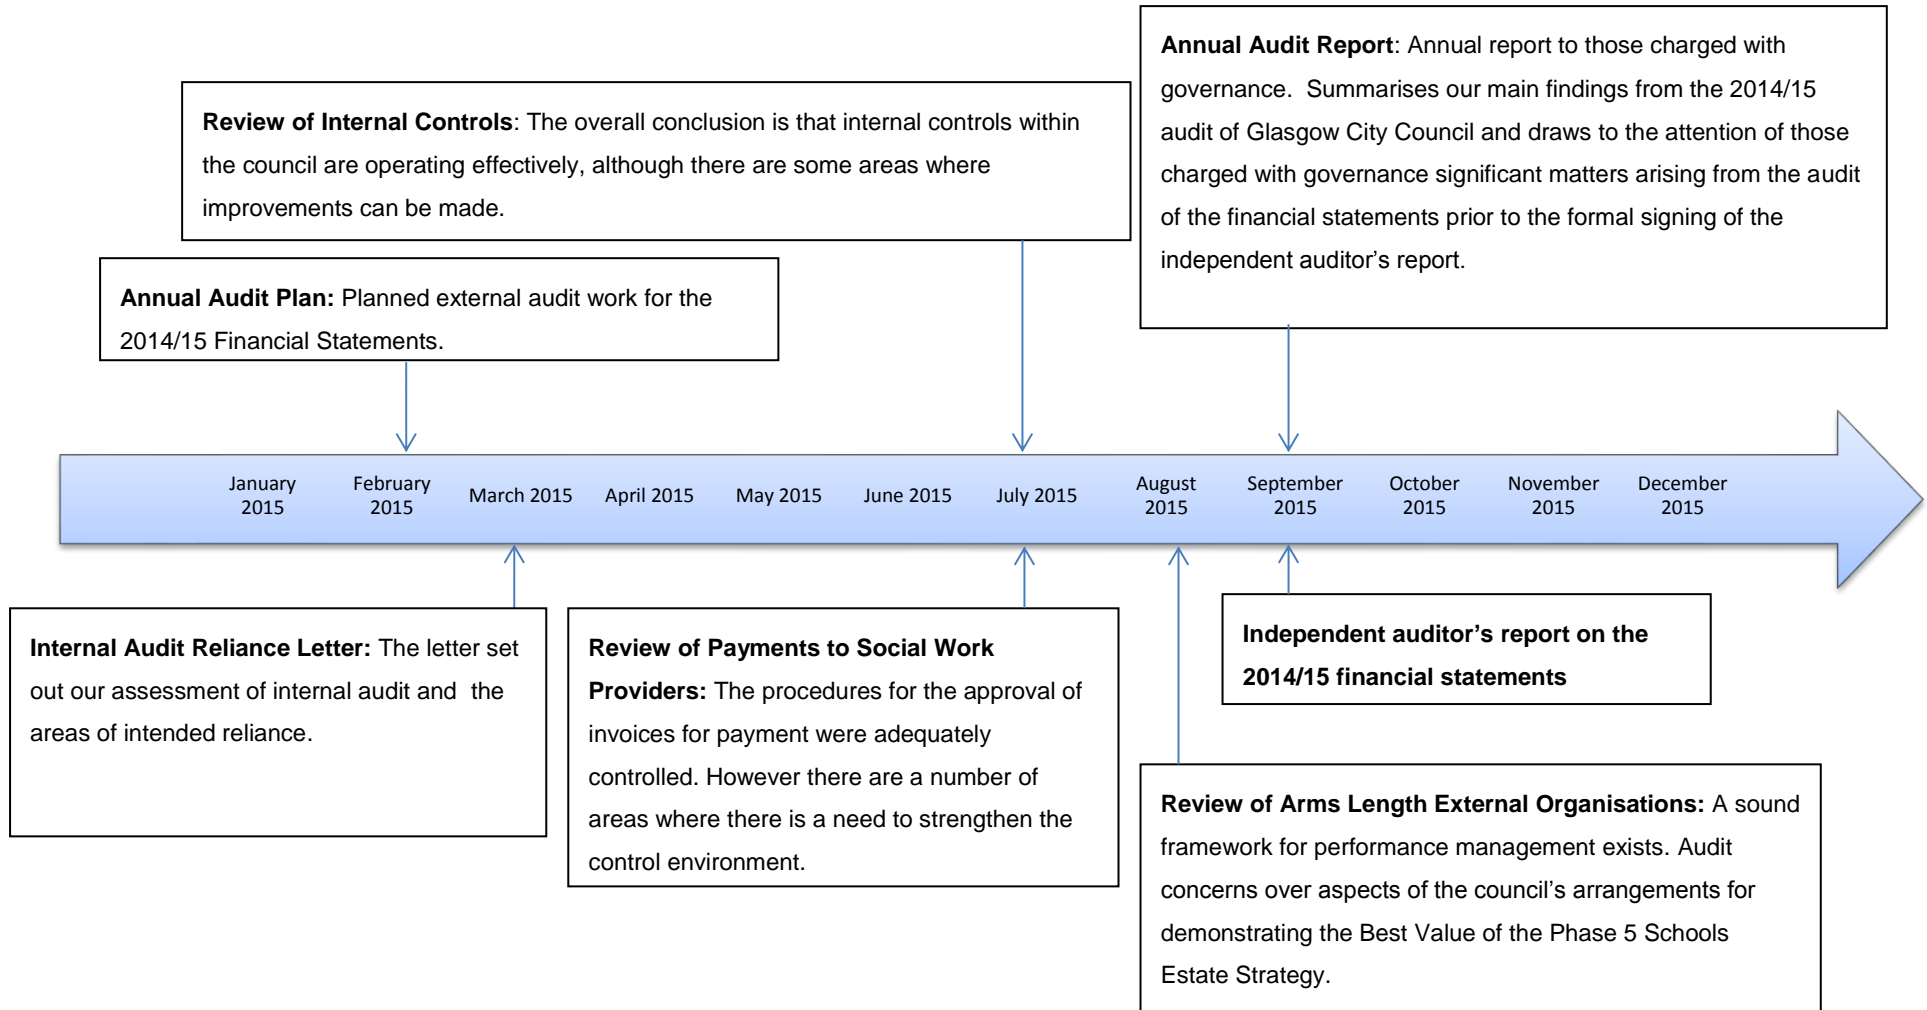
**Annual Audit Report**: Annual report to those charged with governance. Summarises our main findings from the 2014/15 audit of Glasgow City Council and draws to the attention of those charged with governance significant matters arising from the audit of the financial statements prior to the formal signing of the independent auditor's report.

**Review of Internal Controls**: The overall conclusion is that internal controls within the council are operating effectively, although there are some areas where improvements can be made.

**Annual Audit Plan:** Planned external audit work for the 2014/15 Financial Statements.

January 2015
February 2015
March 2015
April 2015
May 2015
June 2015
July 2015
August 2015
September 2015
October 2015
November 2015
December 2015

**Internal Audit Reliance Letter:** The letter set out our assessment of internal audit and the areas of intended reliance.

**Review of Payments to Social Work Providers:** The procedures for the approval of invoices for payment were adequately controlled. However there are a number of areas where there is a need to strengthen the control environment.

**Independent auditor's report on the 2014/15 financial statements**

**Review of Arms Length External Organisations:** A sound framework for performance management exists. Audit concerns over aspects of the council's arrangements for demonstrating the Best Value of the Phase 5 Schools Estate Strategy.